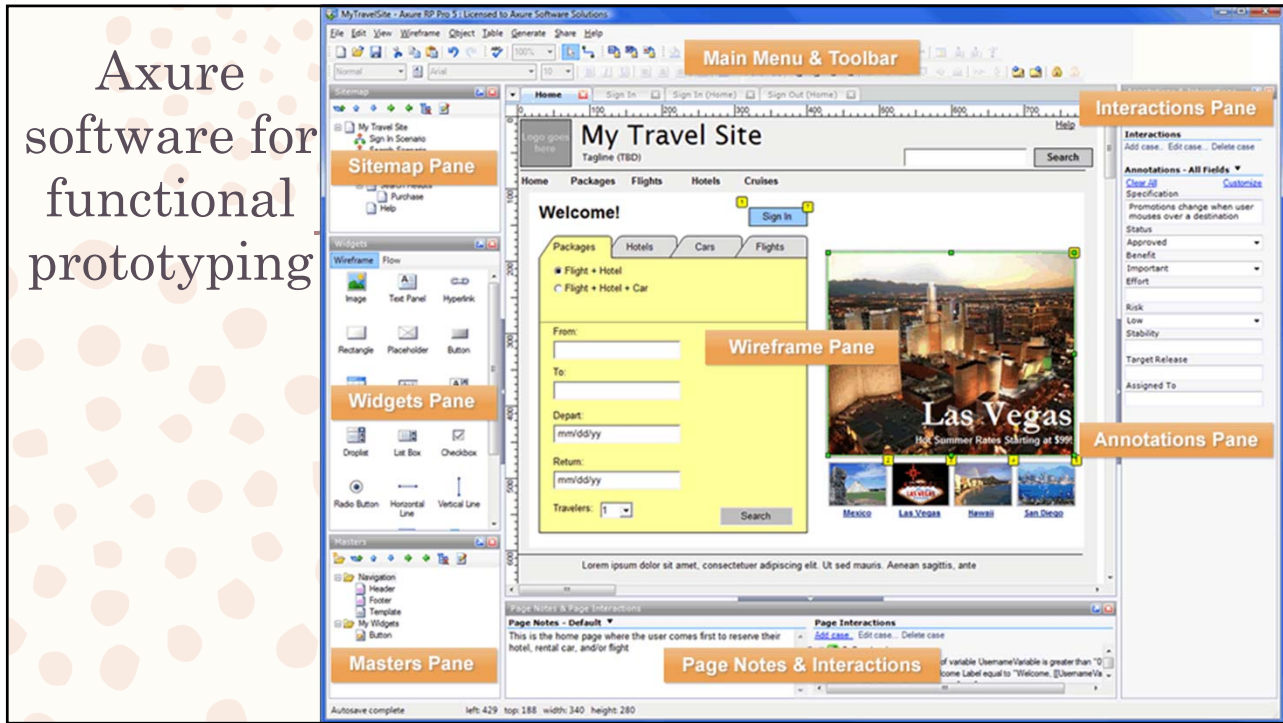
Axure software for functional prototyping

MyTravelSite - Axure RP Pro 5 : Licensed to Axure Software Solutions

File Edit View Wireframe Object Table Generate Share Help

Main Menu & Toolbar

Normal Arial 10

Sitemap

My Travel Site
Sign In Scenario

Sitemap Pane

Purchase
Help

Widgets

Wireframe Flow

Image Text Panel Hyperlink
Rectangle Placeholder Button

Widgets Pane

Droplist List Box Checkbox
Radio Button Horizontal Line Vertical Line

Masters

Navigation
Header
Footer
Template
My Widgets
Button

Masters Pane

Home Sign In Sign In (Home) Sign Out (Home)

Logo goes here

My Travel Site

Tagline (TBD)

Help

Search

Home Packages Flights Hotels Cruises

Welcome!

Sign In

Packages Hotels Cars Flights

Flight + Hotel
Flight + Hotel + Car

From:

To:

Depart:
mm/dd/yy

Return:
mm/dd/yy

Travelers: 1

Search

Wireframe Pane

Las Vegas
Hot Summer Rates Starting at $99!

Mexico Las Vegas Hawaii San Diego

Lorem ipsum dolor sit amet, consectetuer adipiscing elit. Ut sed mauris. Aenean sagittis, ante

Page Notes & Page Interactions

Page Notes - Default

This is the home page where the user comes first to reserve their hotel, rental car, and/or flight

Page Interactions

Add case... Edit case... Delete case

Page Notes & Interactions

of variable UsernameVariable is greater than "0
ome Label equal to "Welcome, [[UsernameVa

Interactions Pane

Interactions

Add case... Edit case... Delete case

Annotations - All Fields

Clear All Customize

Specification
Promotions change when user mouses over a destination
Status
Approved
Benefit
Important
Effort
Risk
Low
Stability
Target Release
Assigned To

Annotations Pane

Autosave complete left: 429 top: 188 width: 340 height: 280